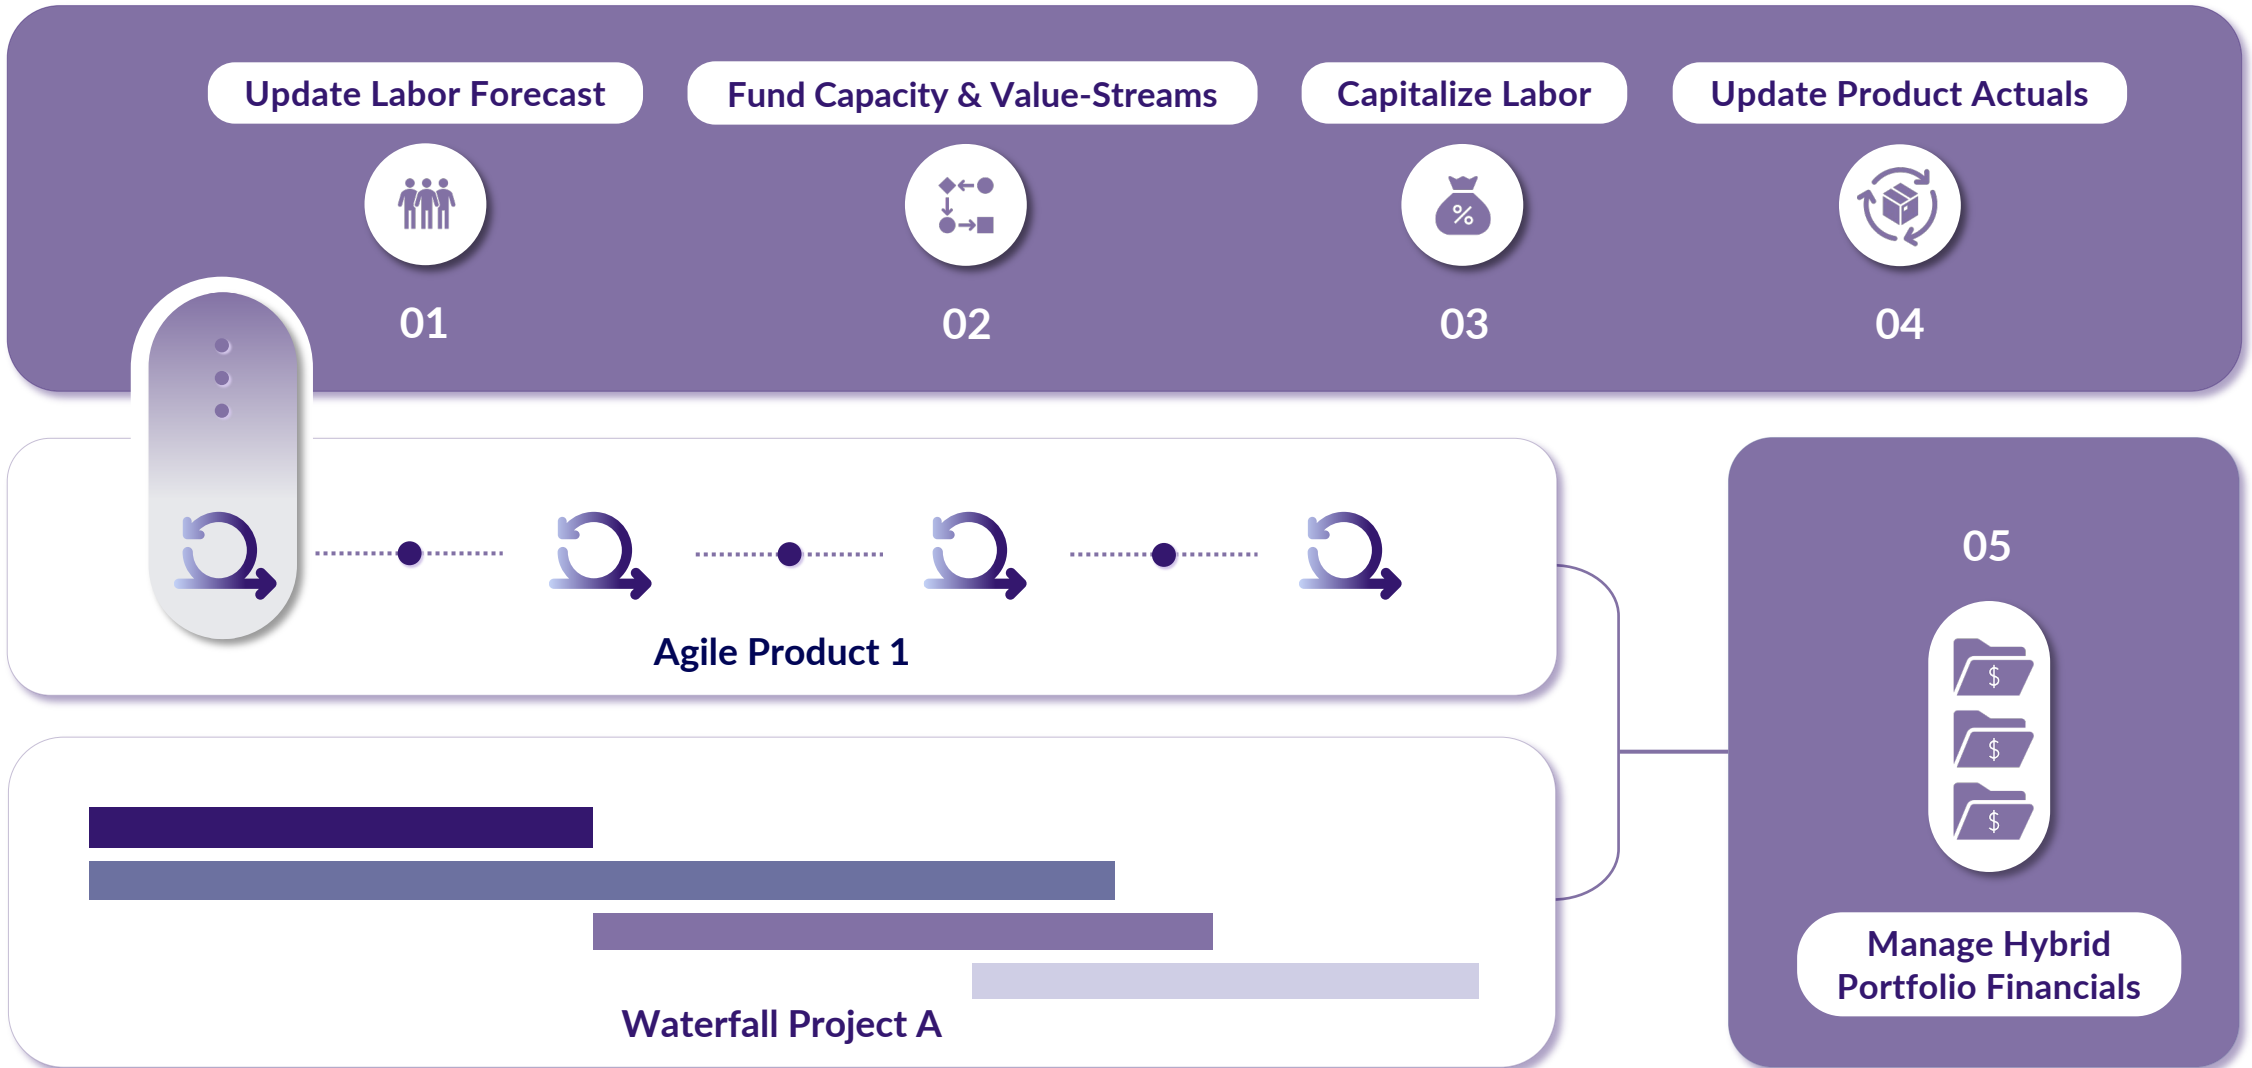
Update Labor Forecast

01

Fund Capacity & Value-Streams

02

Capitalize Labor

%

03

Update Product Actuals

04

Agile Product 1

Waterfall Project A

05

$

$

$

Manage Hybrid Portfolio Financials